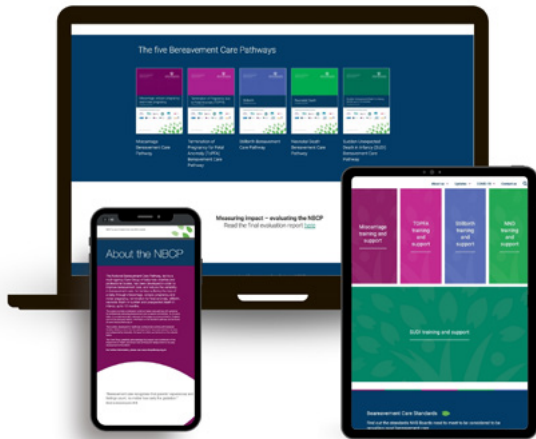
The five Bereavement Care Pathways

Miscarriage Bereavement Care Pathway

Termination of Pregnancy for Fetal Anomaly (TOPFA) Bereavement Care Pathway

Stillbirth Bereavement Care Pathway

Neonatal Death Bereavement Care Pathway

Sudden Unexpected Death in Infancy (SUDI) Bereavement Care Pathway

Measuring impact – evaluating the NBCP
Read the final evaluation report here

About the NBCP

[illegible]

Miscarriage training and support

TOPFA training and support

Stillbirth training and support

NND training and support

SUDI training and support

Bereavement Care Standards

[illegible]